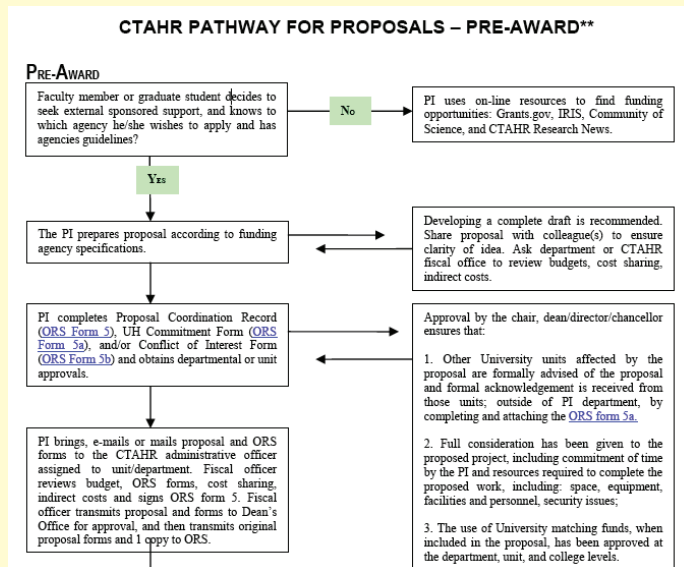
CTAHR PATHWAY FOR PROPOSALS – PRE-AWARD**

PRE-AWARD

Faculty member or graduate student decides to seek external sponsored support, and knows to which agency he/she wishes to apply and has agencies guidelines?

No

PI uses on-line resources to find funding opportunities: Grants.gov, IRIS, Community of Science, and CTAHR Research News.

YES

The PI prepares proposal according to funding agency specifications.

Developing a complete draft is recommended. Share proposal with colleague(s) to ensure clarity of idea. Ask department or CTAHR fiscal office to review budgets, cost sharing, indirect costs.

PI completes Proposal Coordination Record (ORS Form 5), UH Commitment Form (ORS Form 5a), and/or Conflict of Interest Form (ORS Form 5b) and obtains departmental or unit approvals.

Approval by the chair, dean/director/chancellor ensures that:

1. Other University units affected by the proposal are formally advised of the proposal and formal acknowledgement is received from those units; outside of PI department, by completing and attaching the ORS form 5a.

2. Full consideration has been given to the proposed project, including commitment of time by the PI and resources required to complete the proposed work, including: space, equipment, facilities and personnel, security issues;

3. The use of University matching funds, when included in the proposal, has been approved at the department, unit, and college levels.

PI brings, e-mails or mails proposal and ORS forms to the CTAHR administrative officer assigned to unit/department. Fiscal officer reviews budget, ORS forms, cost sharing, indirect costs and signs ORS form 5. Fiscal officer transmits proposal and forms to Dean's Office for approval, and then transmits original proposal forms and 1 copy to ORS.